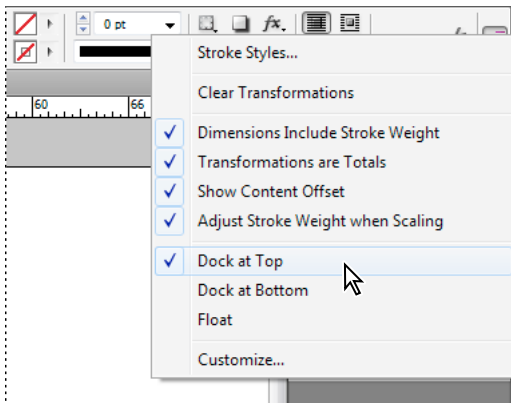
0 pt
fx.
60
66
Stroke Styles...
Clear Transformations
✓ Dimensions Include Stroke Weight
✓ Transformations are Totals
✓ Show Content Offset
✓ Adjust Stroke Weight when Scaling
✓ Dock at Top
Dock at Bottom
Float
Customize...